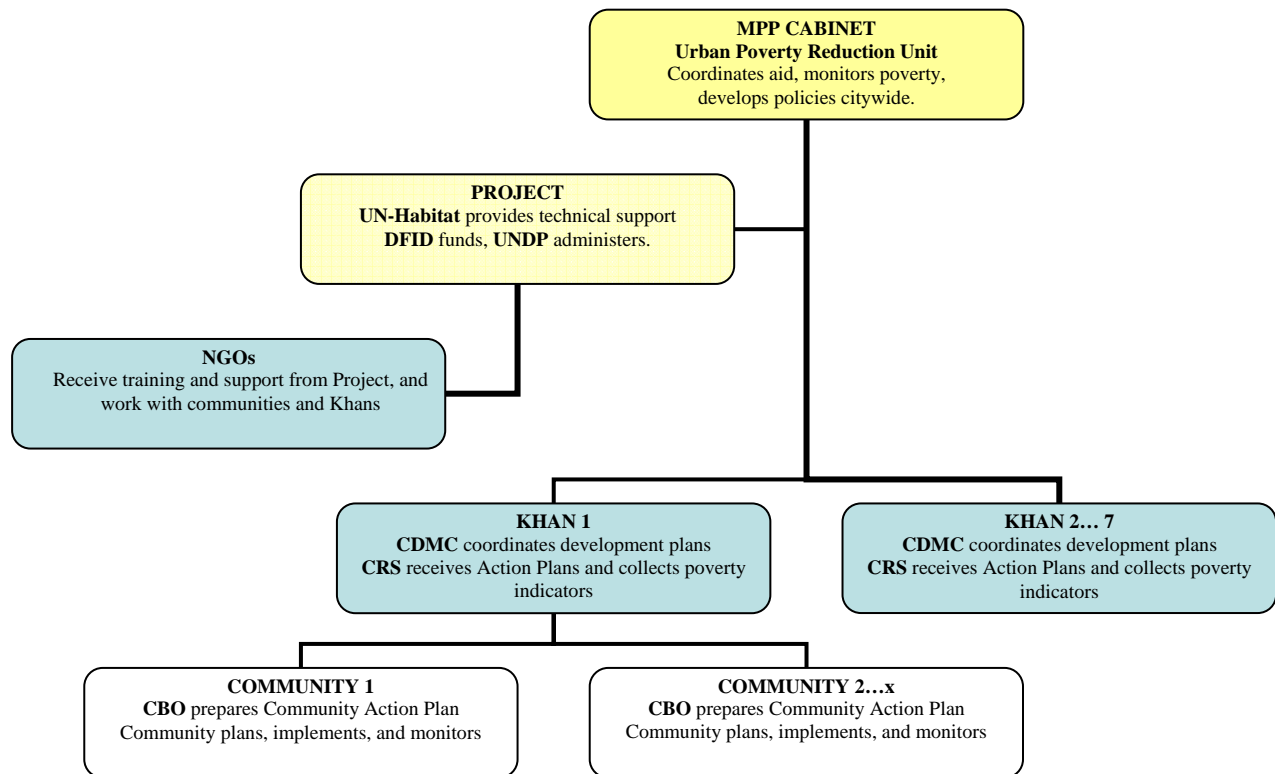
MPP CABINET
Urban Poverty Reduction Unit
Coordinates aid, monitors poverty, develops policies citywide.

PROJECT
UN-Habitat provides technical support
DFID funds, UNDP administers.

NGOs
Receive training and support from Project, and work with communities and Khans

KHAN 1
CDMC coordinates development plans
CRS receives Action Plans and collects poverty indicators

KHAN 2… 7
CDMC coordinates development plans
CRS receives Action Plans and collects poverty indicators

COMMUNITY 1
CBO prepares Community Action Plan
Community plans, implements, and monitors

COMMUNITY 2…x
CBO prepares Community Action Plan
Community plans, implements, and monitors